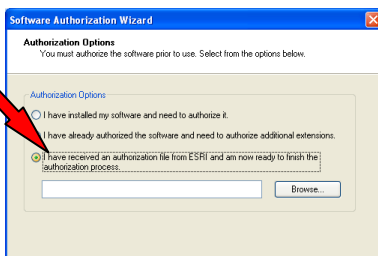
Software Authorization Wizard

Authorization Options
You must authorize the software prior to use. Select from the options below.

Authorization Options

I have installed my software and need to authorize it.

I have already authorized the software and need to authorize additional extensions.

I have received an authorization file from ESRI and am now ready to finish the authorization process.

Browse...